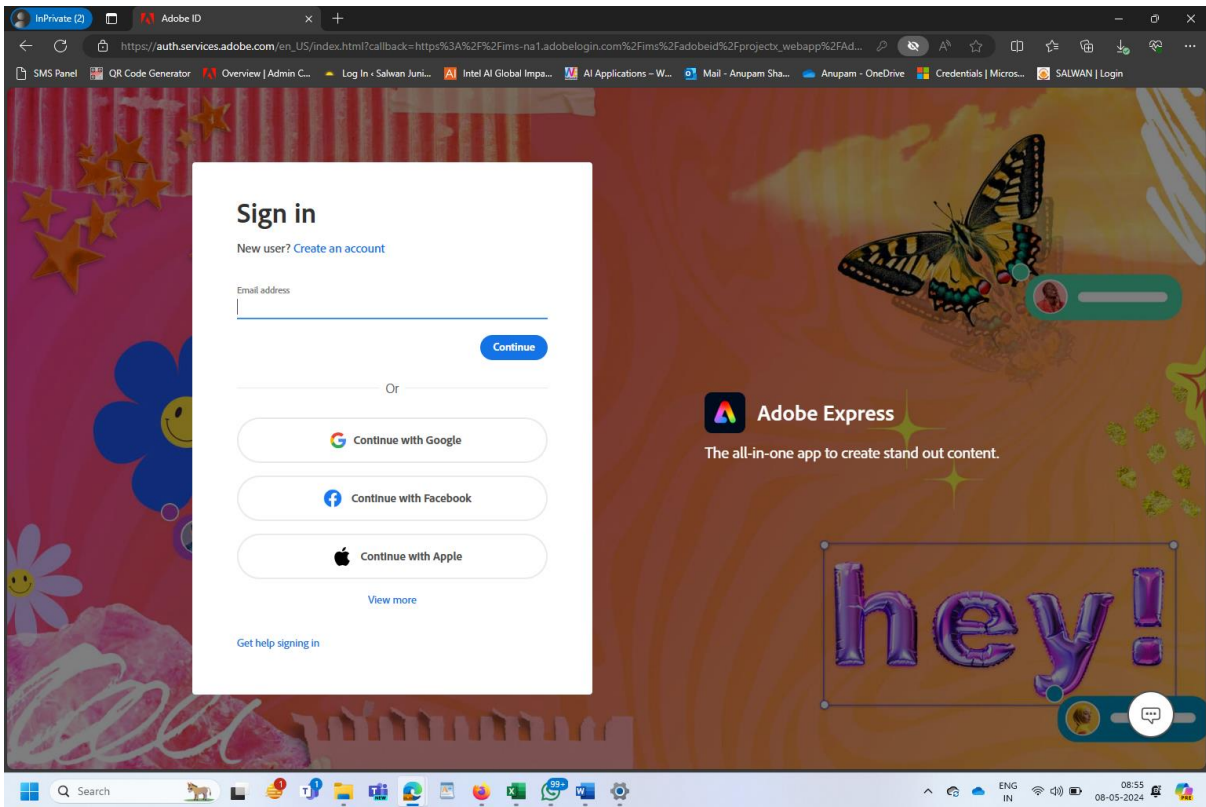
InPrivate (2)
Adobe ID
https://auth.services.adobe.com/en_US/index.html?callback=https%3A%2F%2Fims-na1.adobelogin.com%2Fims%2Fadobeid%2Fprojectx_webapp%2FAd...

SMS Panel | QR Code Generator | Overview | Admin C... | Log In ‹ Salwan Juni... | Intel AI Global Impa... | AI Applications – W... | Mail - Anupam Sha... | Anupam - OneDrive | Credentials | Micros... | SALWAN | Login

Sign in

New user? Create an account

Email address

Continue

Or

Continue with Google

Continue with Facebook

Continue with Apple

View more

Get help signing in

Adobe Express

The all-in-one app to create stand out content.

hey!

Search

99+

ENG
IN

08:55
08-05-2024